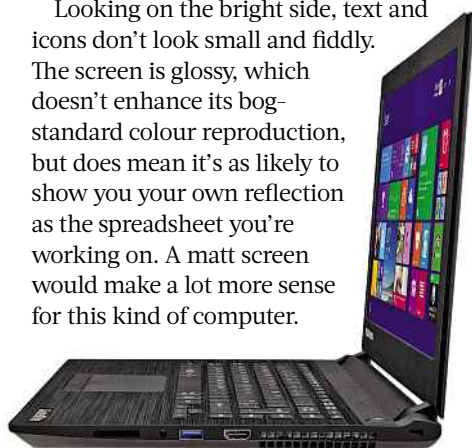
Looking on the bright side, text and icons don't look small and fiddly. The screen is glossy, which doesn't enhance its bog-standard colour reproduction, but does mean it's as likely to show you your own reflection as the spreadsheet you're working on. A matt screen would make a lot more sense for this kind of computer.